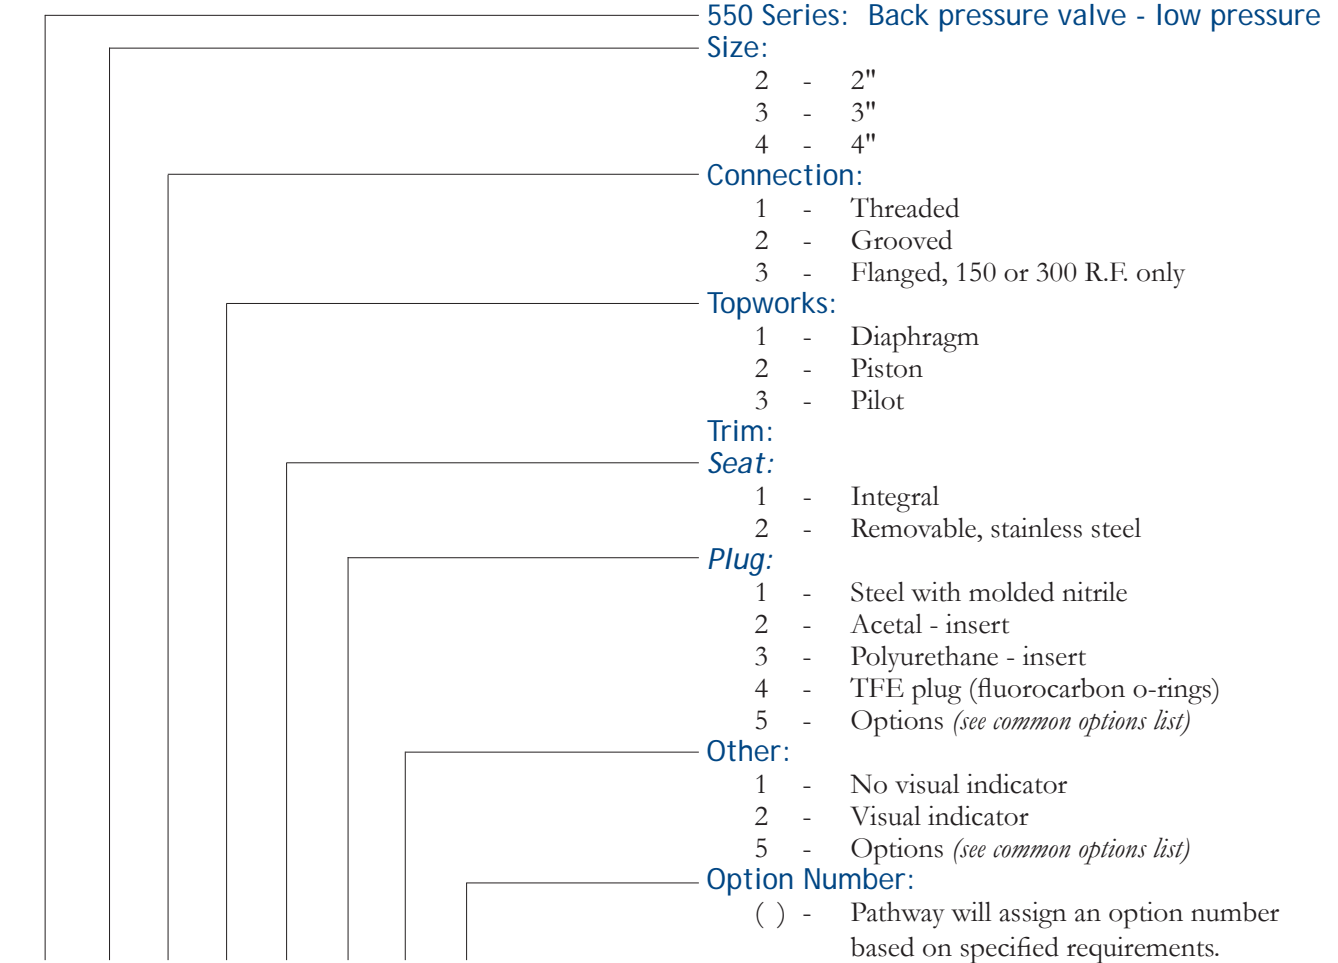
550 Series: Back pressure valve - low pressure

Size:
2 - 2"
3 - 3"
4 - 4"

Connection:
1 - Threaded
2 - Grooved
3 - Flanged, 150 or 300 R.F. only

Topworks:
1 - Diaphragm
2 - Piston
3 - Pilot

Trim:

*Seat:*
1 - Integral
2 - Removable, stainless steel

*Plug:*
1 - Steel with molded nitrile
2 - Acetal - insert
3 - Polyurethane - insert
4 - TFE plug (fluorocarbon o-rings)
5 - Options *(see common options list)*

Other:
1 - No visual indicator
2 - Visual indicator
5 - Options *(see common options list)*

Option Number:
( ) - Pathway will assign an option number based on specified requirements.